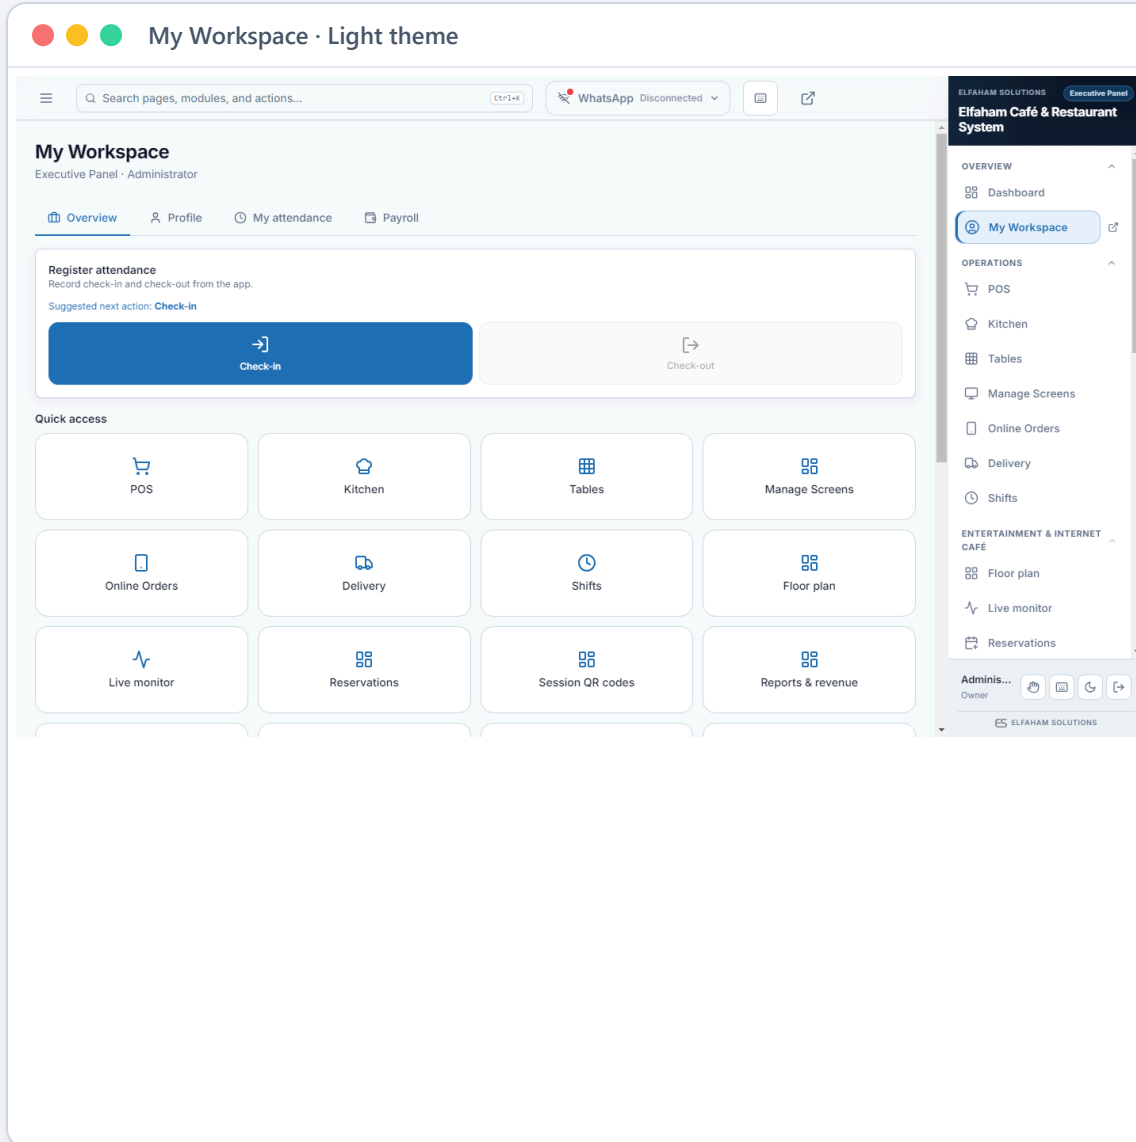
My Workspace · Light theme

Search pages, modules, and actions... Ctrl+K

WhatsApp Disconnected

My Workspace
Executive Panel · Administrator

Overview Profile My attendance Payroll

Register attendance
Record check-in and check-out from the app.
Suggested next action: Check-in

Check-in
Check-out

Quick access

| POS | Kitchen | Tables | Manage Screens |
|---|---|---|---|
| Online Orders | Delivery | Shifts | Floor plan |
| Live monitor | Reservations | Session QR codes | Reports & revenue |

ELFAHAM SOLUTIONS Executive Panel
Elfaham Café & Restaurant System

OVERVIEW
Dashboard
My Workspace

OPERATIONS
POS
Kitchen
Tables
Manage Screens
Online Orders
Delivery
Shifts

ENTERTAINMENT & INTERNET CAFÉ
Floor plan
Live monitor
Reservations

Adminis...
Owner

ELFAHAM SOLUTIONS